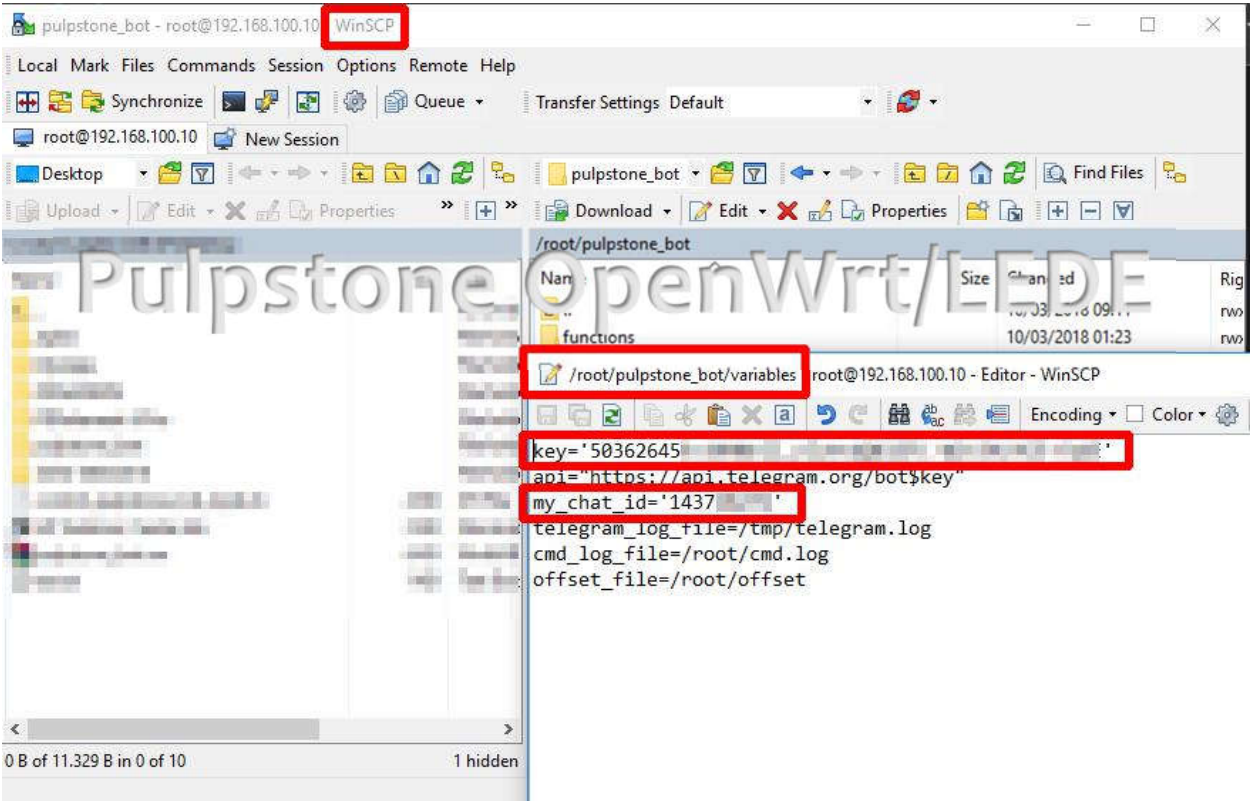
pulpstone_bot - root@192.168.100.10 - WinSCP

Local Mark Files Commands Session Options Remote Help

Synchronize Queue Transfer Settings Default

root@192.168.100.10 New Session

Desktop

Upload Edit Properties

pulpstone_bot Find Files

Download Edit Properties

/root/pulpstone_bot

Pulpstone OpenWrt/LEDE

Name Size Changed Rig

.. 10/03/2018 09:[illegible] rw

functions 10/03/2018 01:23 rw

/root/pulpstone_bot/variables - root@192.168.100.10 - Editor - WinSCP

Encoding Color

key='50362645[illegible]'
api="https://api.telegram.org/bot$key"
my_chat_id='1437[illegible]'
telegram_log_file=/tmp/telegram.log
cmd_log_file=/root/cmd.log
offset_file=/root/offset

0 B of 11.329 B in 0 of 10 1 hidden